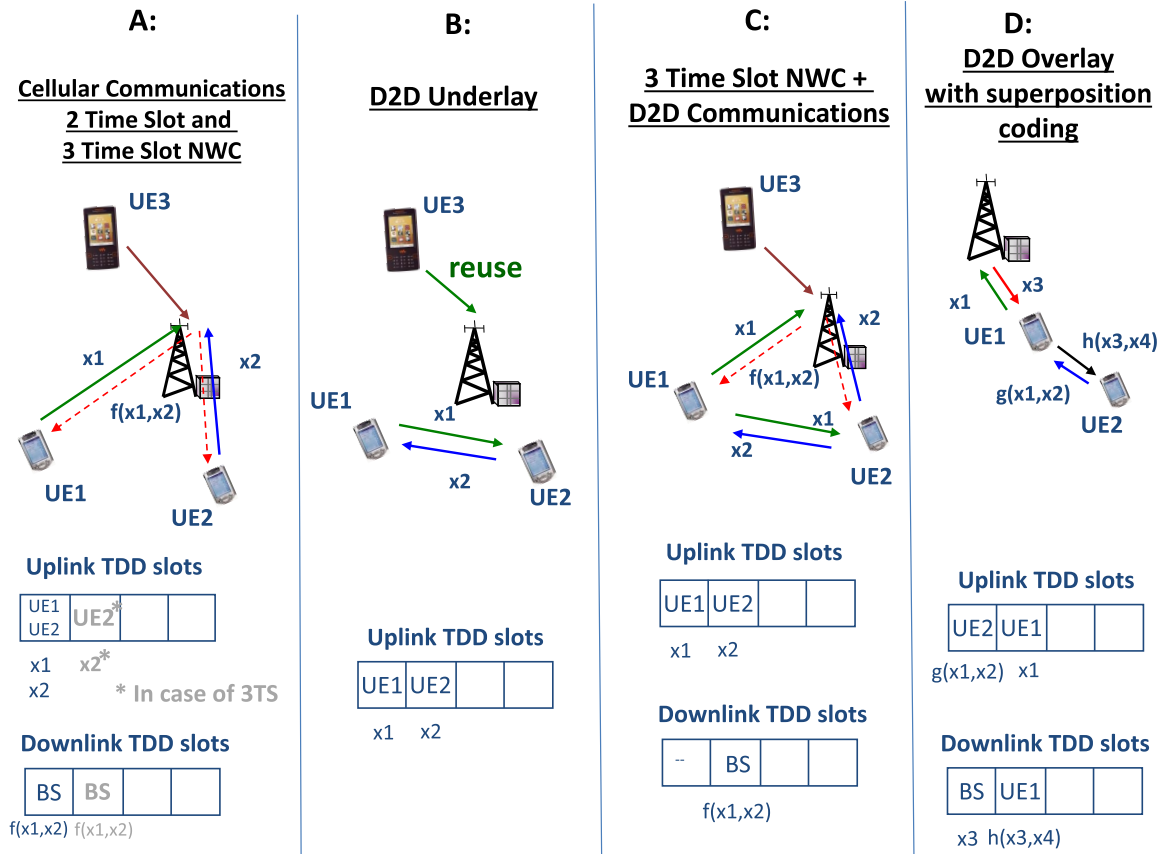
A:

Cellular Communications 2 Time Slot and 3 Time Slot NWC

UE3

x1

x2

f(x1,x2)

UE1

UE2

Uplink TDD slots

| UE1 UE2 | UE2* | | |
|---|---|---|---|

x1 x2 x2*

* In case of 3TS

Downlink TDD slots

| BS | BS | | |
|---|---|---|---|

f(x1,x2) f(x1,x2)

B:

D2D Underlay

UE3

reuse

UE1

x1

x2

UE2

Uplink TDD slots

| UE1 | UE2 | | |
|---|---|---|---|

x1 x2

C:

3 Time Slot NWC + D2D Communications

UE3

x1

x2

UE1

f(x1,x2)

x1

x2

UE2

Uplink TDD slots

| UE1 | UE2 | | |
|---|---|---|---|

x1 x2

Downlink TDD slots

| -- | BS | | |
|---|---|---|---|

f(x1,x2)

D:

D2D Overlay with superposition coding

x1

x3

UE1

h(x3,x4)

g(x1,x2)

UE2

Uplink TDD slots

| UE2 | UE1 | | |
|---|---|---|---|

g(x1,x2) x1

Downlink TDD slots

| BS | UE1 | | |
|---|---|---|---|

x3 h(x3,x4)